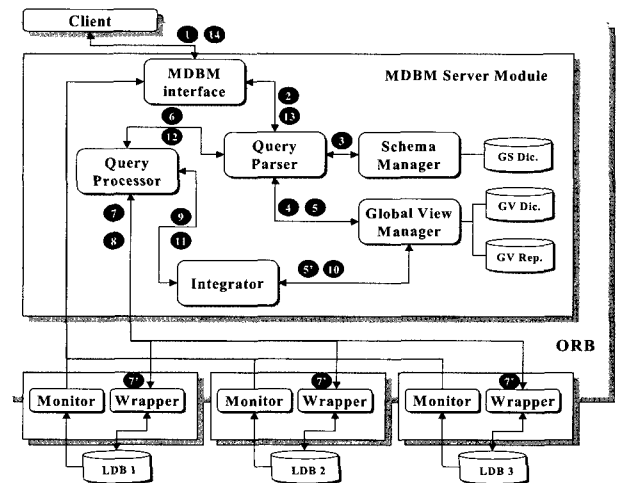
Client

1 14

MDBM interface

MDBM Server Module

2
13

6
12

Query Processor

Query Parser

3

Schema Manager

GS Dic.

7
8

9
11

4 5

Global View Manager

GV Dic.

GV Rep.

Integrator

5' 10

ORB

Monitor

7'

Wrapper

Monitor

7'

Wrapper

Monitor

7'

Wrapper

LDB 1

LDB 2

LDB 3